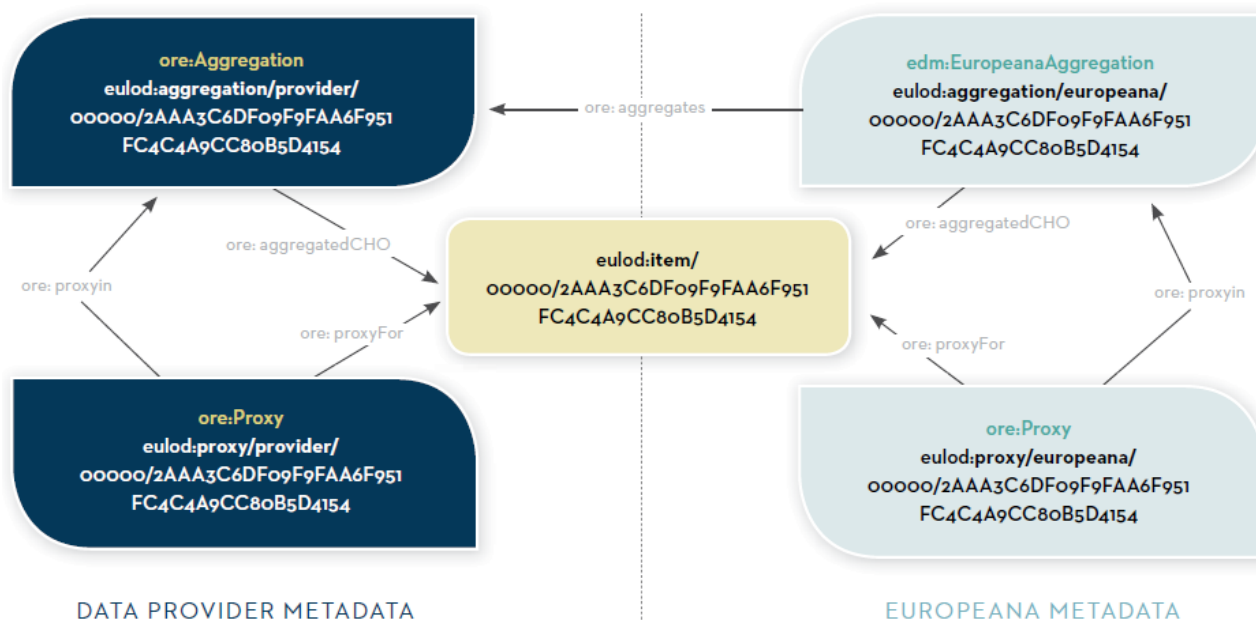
ore:Aggregation
eulod:aggregation/provider/
00000/2AAA3C6DF09F9FAA6F951
FC4C4A9CC80B5D4154

ore: aggregates

edm:EuropeanaAggregation
eulod:aggregation/europeana/
00000/2AAA3C6DF09F9FAA6F951
FC4C4A9CC80B5D4154

ore: aggregatedCHO

ore: aggregatedCHO

ore: proxyin

eulod:item/
00000/2AAA3C6DF09F9FAA6F951
FC4C4A9CC80B5D4154

ore: proxyin

ore: proxyFor

ore: proxyFor

ore:Proxy
eulod:proxy/provider/
00000/2AAA3C6DF09F9FAA6F951
FC4C4A9CC80B5D4154

ore:Proxy
eulod:proxy/europeana/
00000/2AAA3C6DF09F9FAA6F951
FC4C4A9CC80B5D4154

DATA PROVIDER METADATA

EUROPEANA METADATA